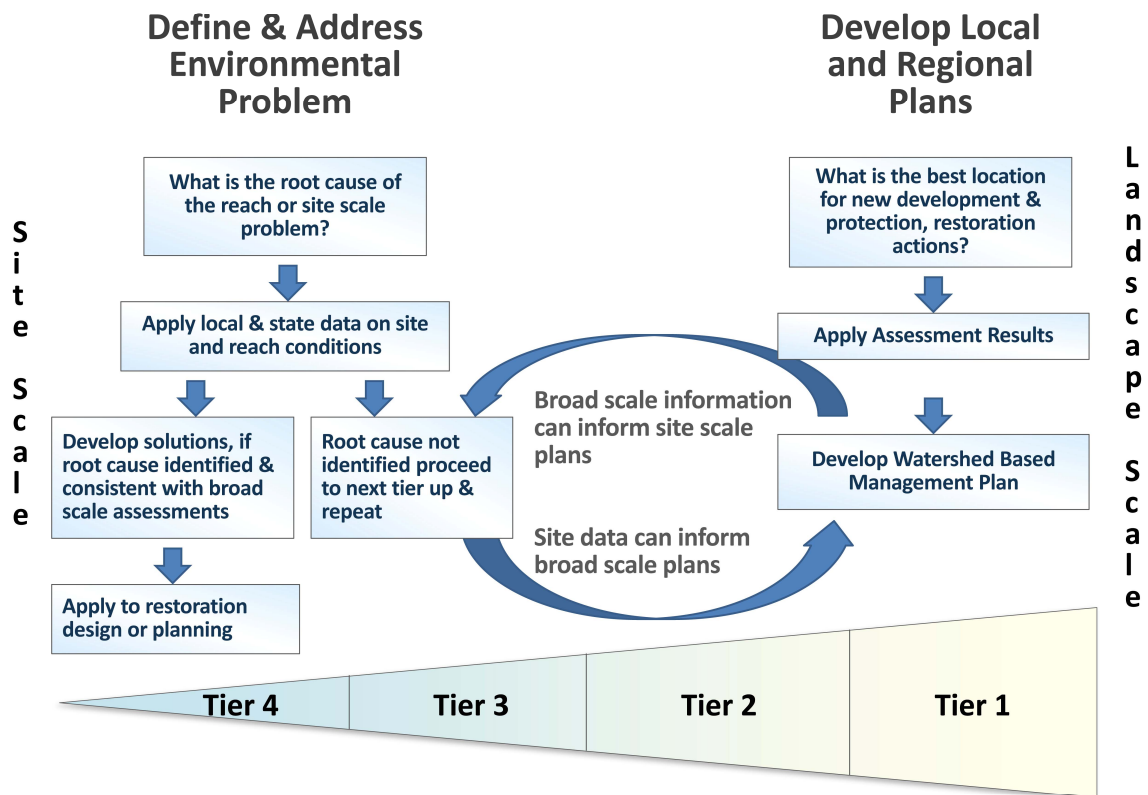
Define & Address Environmental Problem

Develop Local and Regional Plans

Site Scale

What is the root cause of the reach or site scale problem?

Apply local & state data on site and reach conditions

Develop solutions, if root cause identified & consistent with broad scale assessments

Root cause not identified proceed to next tier up & repeat

Apply to restoration design or planning

Broad scale information can inform site scale plans

Site data can inform broad scale plans

What is the best location for new development & protection, restoration actions?

Apply Assessment Results

Develop Watershed Based Management Plan

Landscape Scale

Tier 4

Tier 3

Tier 2

Tier 1